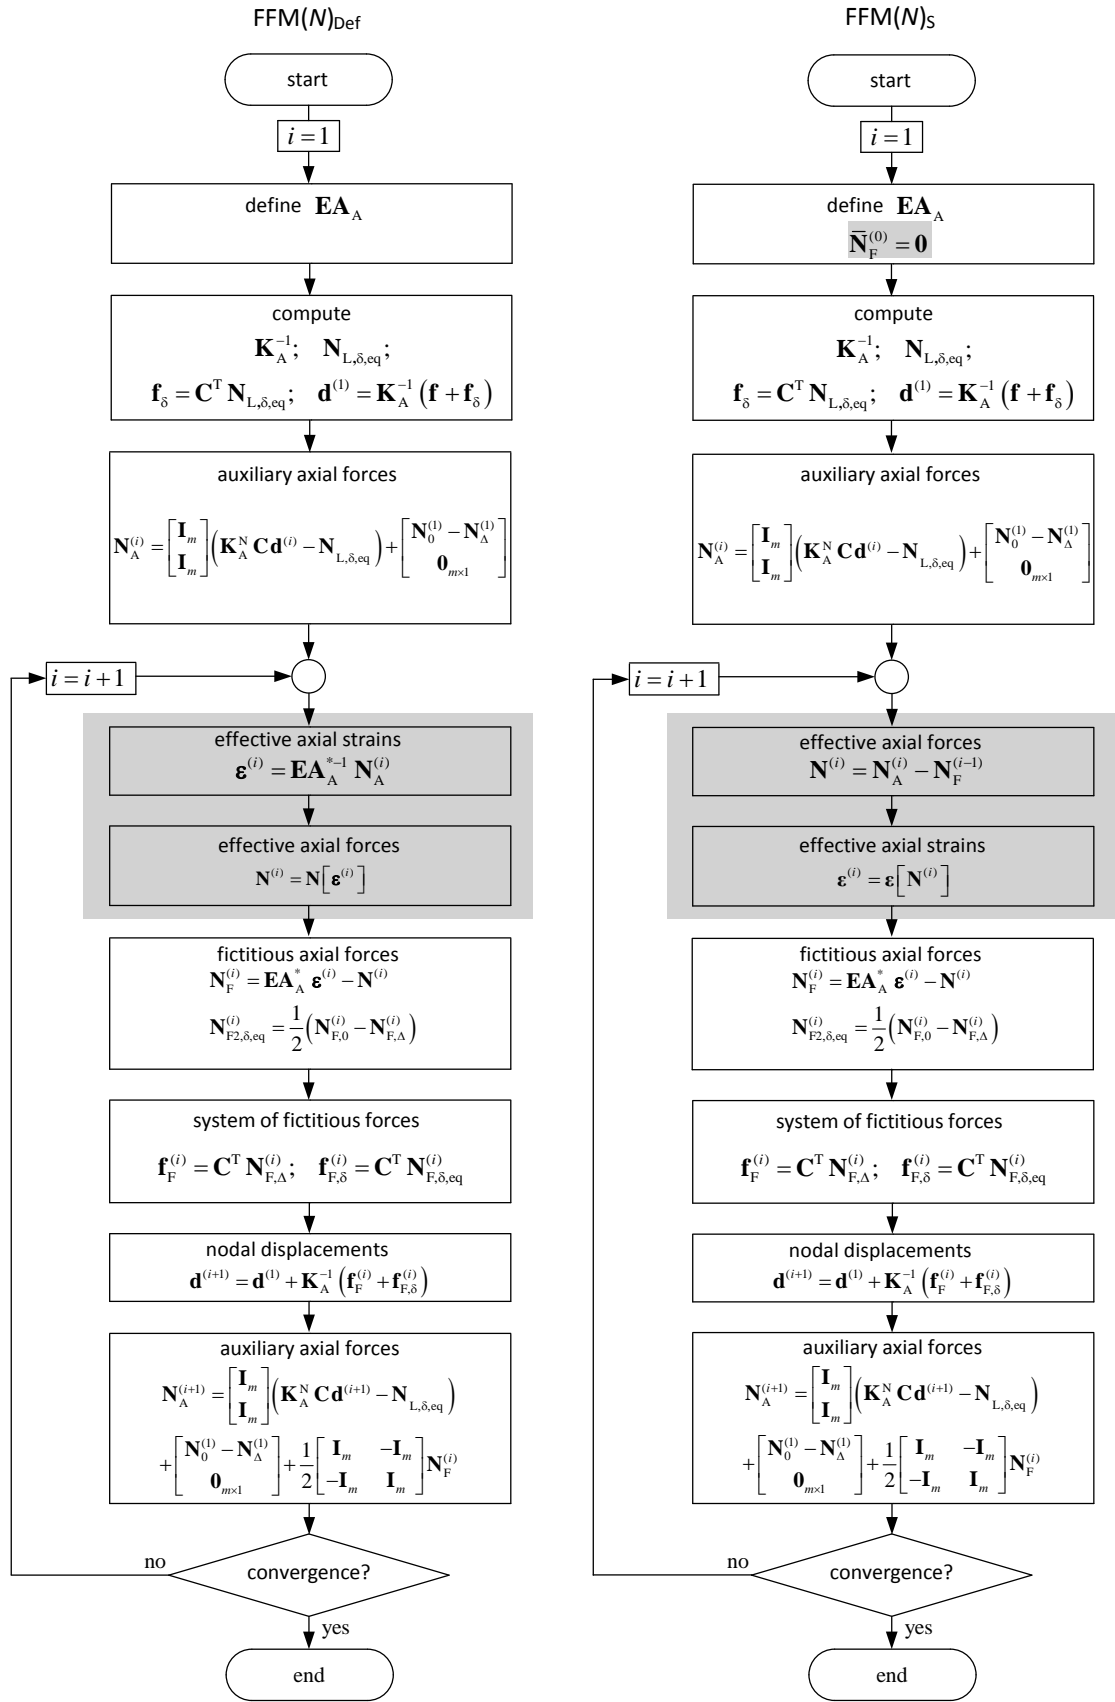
FFM($N$)$_{Def}$

start

$i=1$

define $\mathbf{EA}_A$

compute

$\mathbf{K}_A^{-1}; \quad \mathbf{N}_{L,\delta,eq};$

$\mathbf{f}_\delta = \mathbf{C}^T \mathbf{N}_{L,\delta,eq}; \quad \mathbf{d}^{(1)} = \mathbf{K}_A^{-1}(\mathbf{f}+\mathbf{f}_\delta)$

auxiliary axial forces

$\mathbf{N}_A^{(i)} = \begin{bmatrix}\mathbf{I}_m\\ \mathbf{I}_m\end{bmatrix}\left(\mathbf{K}_A^N \mathbf{C}\mathbf{d}^{(i)} - \mathbf{N}_{L,\delta,eq}\right) + \begin{bmatrix}\mathbf{N}_0^{(1)} - \mathbf{N}_\Delta^{(1)}\\ \mathbf{0}_{m\times1}\end{bmatrix}$

$i=i+1$

effective axial strains

$\boldsymbol{\varepsilon}^{(i)} = \mathbf{EA}_A^{*-1}\,\mathbf{N}_A^{(i)}$

effective axial forces

$\mathbf{N}^{(i)} = \mathbf{N}\left[\boldsymbol{\varepsilon}^{(i)}\right]$

fictitious axial forces

$\mathbf{N}_F^{(i)} = \mathbf{EA}_A^{*}\,\boldsymbol{\varepsilon}^{(i)} - \mathbf{N}^{(i)}$

$\mathbf{N}_{F2,\delta,eq}^{(i)} = \frac{1}{2}\left(\mathbf{N}_{F,0}^{(i)} - \mathbf{N}_{F,\Delta}^{(i)}\right)$

system of fictitious forces

$\mathbf{f}_F^{(i)} = \mathbf{C}^T \mathbf{N}_{F,\Delta}^{(i)}; \quad \mathbf{f}_{F,\delta}^{(i)} = \mathbf{C}^T \mathbf{N}_{F,\delta,eq}^{(i)}$

nodal displacements

$\mathbf{d}^{(i+1)} = \mathbf{d}^{(1)} + \mathbf{K}_A^{-1}\left(\mathbf{f}_F^{(i)} + \mathbf{f}_{F,\delta}^{(i)}\right)$

auxiliary axial forces

$\mathbf{N}_A^{(i+1)} = \begin{bmatrix}\mathbf{I}_m\\ \mathbf{I}_m\end{bmatrix}\left(\mathbf{K}_A^N \mathbf{C}\mathbf{d}^{(i+1)} - \mathbf{N}_{L,\delta,eq}\right)$

$+\begin{bmatrix}\mathbf{N}_0^{(1)} - \mathbf{N}_\Delta^{(1)}\\ \mathbf{0}_{m\times1}\end{bmatrix} + \frac{1}{2}\begin{bmatrix}\mathbf{I}_m & -\mathbf{I}_m\\ -\mathbf{I}_m & \mathbf{I}_m\end{bmatrix}\mathbf{N}_F^{(i)}$

no

convergence?

yes

end

FFM($N$)$_S$

start

$i=1$

define $\mathbf{EA}_A$

$\bar{\mathbf{N}}_F^{(0)} = \mathbf{0}$

compute

$\mathbf{K}_A^{-1}; \quad \mathbf{N}_{L,\delta,eq};$

$\mathbf{f}_\delta = \mathbf{C}^T \mathbf{N}_{L,\delta,eq}; \quad \mathbf{d}^{(1)} = \mathbf{K}_A^{-1}(\mathbf{f}+\mathbf{f}_\delta)$

auxiliary axial forces

$\mathbf{N}_A^{(i)} = \begin{bmatrix}\mathbf{I}_m\\ \mathbf{I}_m\end{bmatrix}\left(\mathbf{K}_A^N \mathbf{C}\mathbf{d}^{(i)} - \mathbf{N}_{L,\delta,eq}\right) + \begin{bmatrix}\mathbf{N}_0^{(1)} - \mathbf{N}_\Delta^{(1)}\\ \mathbf{0}_{m\times1}\end{bmatrix}$

$i=i+1$

effective axial forces

$\mathbf{N}^{(i)} = \mathbf{N}_A^{(i)} - \mathbf{N}_F^{(i-1)}$

effective axial strains

$\boldsymbol{\varepsilon}^{(i)} = \boldsymbol{\varepsilon}\left[\mathbf{N}^{(i)}\right]$

fictitious axial forces

$\mathbf{N}_F^{(i)} = \mathbf{EA}_A^{*}\,\boldsymbol{\varepsilon}^{(i)} - \mathbf{N}^{(i)}$

$\mathbf{N}_{F2,\delta,eq}^{(i)} = \frac{1}{2}\left(\mathbf{N}_{F,0}^{(i)} - \mathbf{N}_{F,\Delta}^{(i)}\right)$

system of fictitious forces

$\mathbf{f}_F^{(i)} = \mathbf{C}^T \mathbf{N}_{F,\Delta}^{(i)}; \quad \mathbf{f}_{F,\delta}^{(i)} = \mathbf{C}^T \mathbf{N}_{F,\delta,eq}^{(i)}$

nodal displacements

$\mathbf{d}^{(i+1)} = \mathbf{d}^{(1)} + \mathbf{K}_A^{-1}\left(\mathbf{f}_F^{(i)} + \mathbf{f}_{F,\delta}^{(i)}\right)$

auxiliary axial forces

$\mathbf{N}_A^{(i+1)} = \begin{bmatrix}\mathbf{I}_m\\ \mathbf{I}_m\end{bmatrix}\left(\mathbf{K}_A^N \mathbf{C}\mathbf{d}^{(i+1)} - \mathbf{N}_{L,\delta,eq}\right)$

$+\begin{bmatrix}\mathbf{N}_0^{(1)} - \mathbf{N}_\Delta^{(1)}\\ \mathbf{0}_{m\times1}\end{bmatrix} + \frac{1}{2}\begin{bmatrix}\mathbf{I}_m & -\mathbf{I}_m\\ -\mathbf{I}_m & \mathbf{I}_m\end{bmatrix}\mathbf{N}_F^{(i)}$

no

convergence?

yes

end